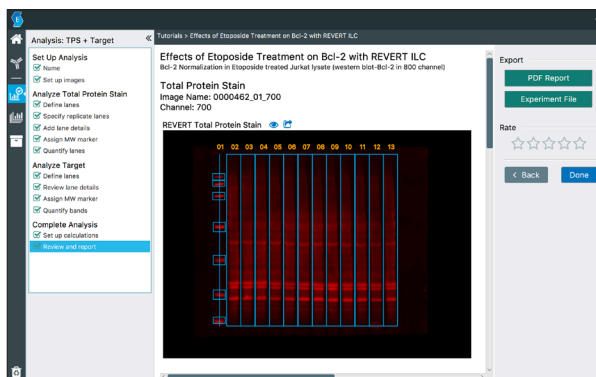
Analysis: TPS + Target

Set Up Analysis
Name
Set up images

Analyze Total Protein Stain
Define lanes
Specify replicate lanes
Add lane details
Assign MW marker
Quantify lanes

Analyze Target
Define lanes
Review lane details
Assign MW marker
Quantify bands

Complete Analysis
Set up calculations
Review and report

Tutorials > Effects of Etoposide Treatment on Bcl-2 with REVERT ILC

Effects of Etoposide Treatment on Bcl-2 with REVERT ILC
Bcl-2 Normalization in Etoposide treated Jurkat lysate (western blot–Bcl-2 in 800 channel)

Total Protein Stain
Image Name: 0000462_01_700
Channel: 700

REVERT Total Protein Stain

01 02 03 04 05 06 07 08 09 10 11 12 13

Export
PDF Report
Experiment File

Rate

Back
Done